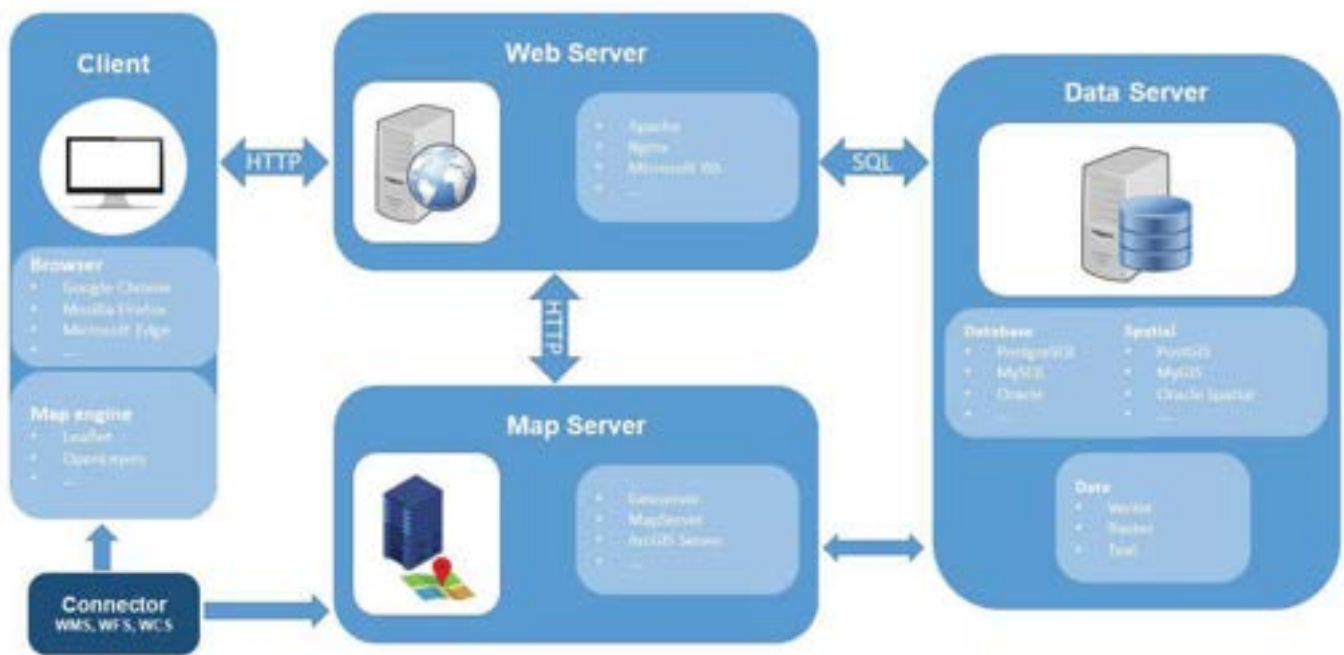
Client

Browser
- Google Chrome
- Mozilla Firefox
- Microsoft Edge
- ...

Map engine
- Leaflet
- OpenLayers
- ...

Connector
WMS, WFS, WCS

HTTP

Web Server
- Apache
- Nginx
- Microsoft IIS
- ...

SQL

HTTP

Map Server
- Geoserver
- MapServer
- ArcGIS Server
- ...

Data Server

Database
- PostgreSQL
- MySQL
- Oracle
- ...

Spatial
- PostGIS
- MyGIS
- Oracle Spatial
- ...

Data
- Vector
- Raster
- Text